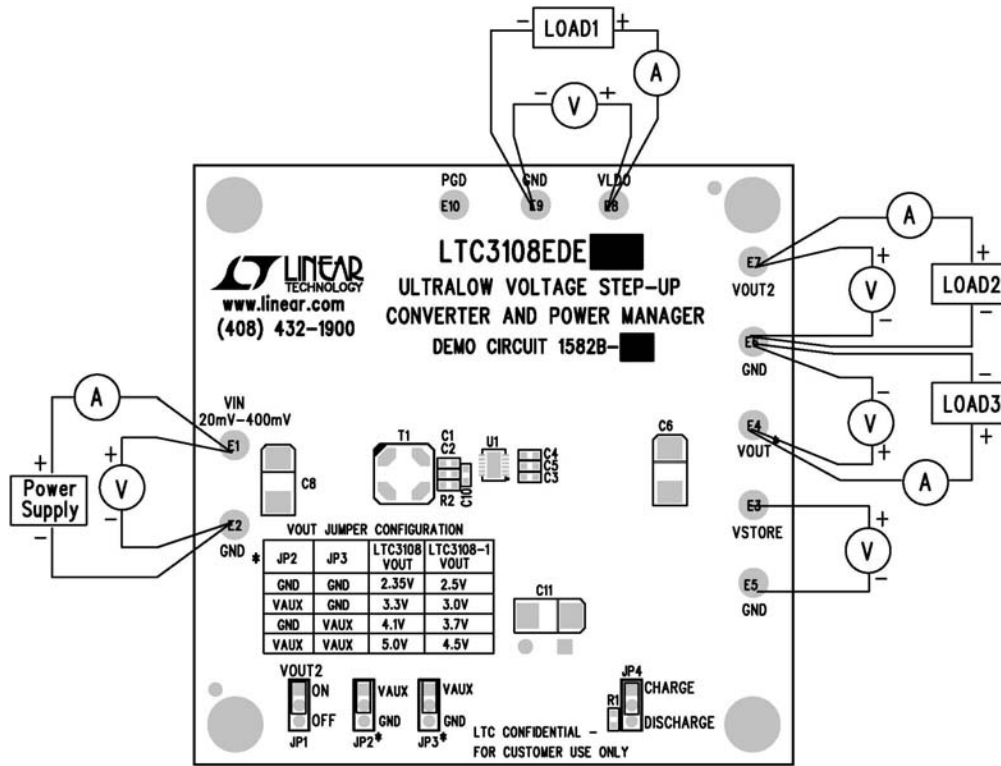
LOAD1
A
V
PGD GND VLDO
E10 E9 E8

LTC3108EDE
LINEAR TECHNOLOGY
www.linear.com
(408) 432-1900

ULTRALOW VOLTAGE STEP-UP
CONVERTER AND POWER MANAGER
DEMO CIRCUIT 1582B-

A
E7
VOUT2
V
LOAD2
E6
GND
LOAD3
V
E4
VOUT
A
E3
VSTORE
V
E5
GND

A
VIN
20mV-400mV
E1
V
Power Supply
E2
GND

C8 T1 C1 C2 R2 C10 U1 C4 C5 C3 C6 C11

VOUT JUMPER CONFIGURATION

| JP2 | JP3 | LTC3108 VOUT | LTC3108-1 VOUT |
|---|---|---|---|
| GND | GND | 2.35V | 2.5V |
| VAUX | GND | 3.3V | 3.0V |
| GND | VAUX | 4.1V | 3.7V |
| VAUX | VAUX | 5.0V | 4.5V |

VOUT2
ON
OFF
JP1
VAUX
GND
JP2*
VAUX
GND
JP3*
JP4
CHARGE
R1
DISCHARGE
LTC CONFIDENTIAL -
FOR CUSTOMER USE ONLY